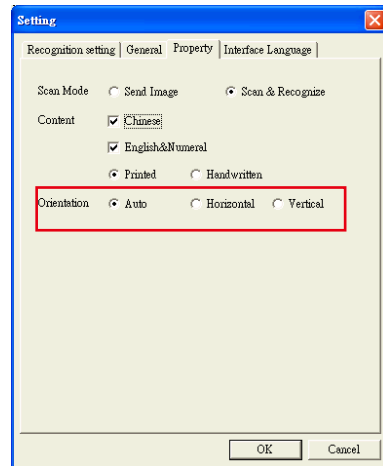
Setting

Recognition setting | General | Property | Interface Language

Scan Mode ○ Send Image ● Scan & Recognize

Content ☑ Chinese

☑ English&Numeral

● Printed ○ Handwritten

Orientation ● Auto ○ Horizontal ○ Vertical

OK Cancel